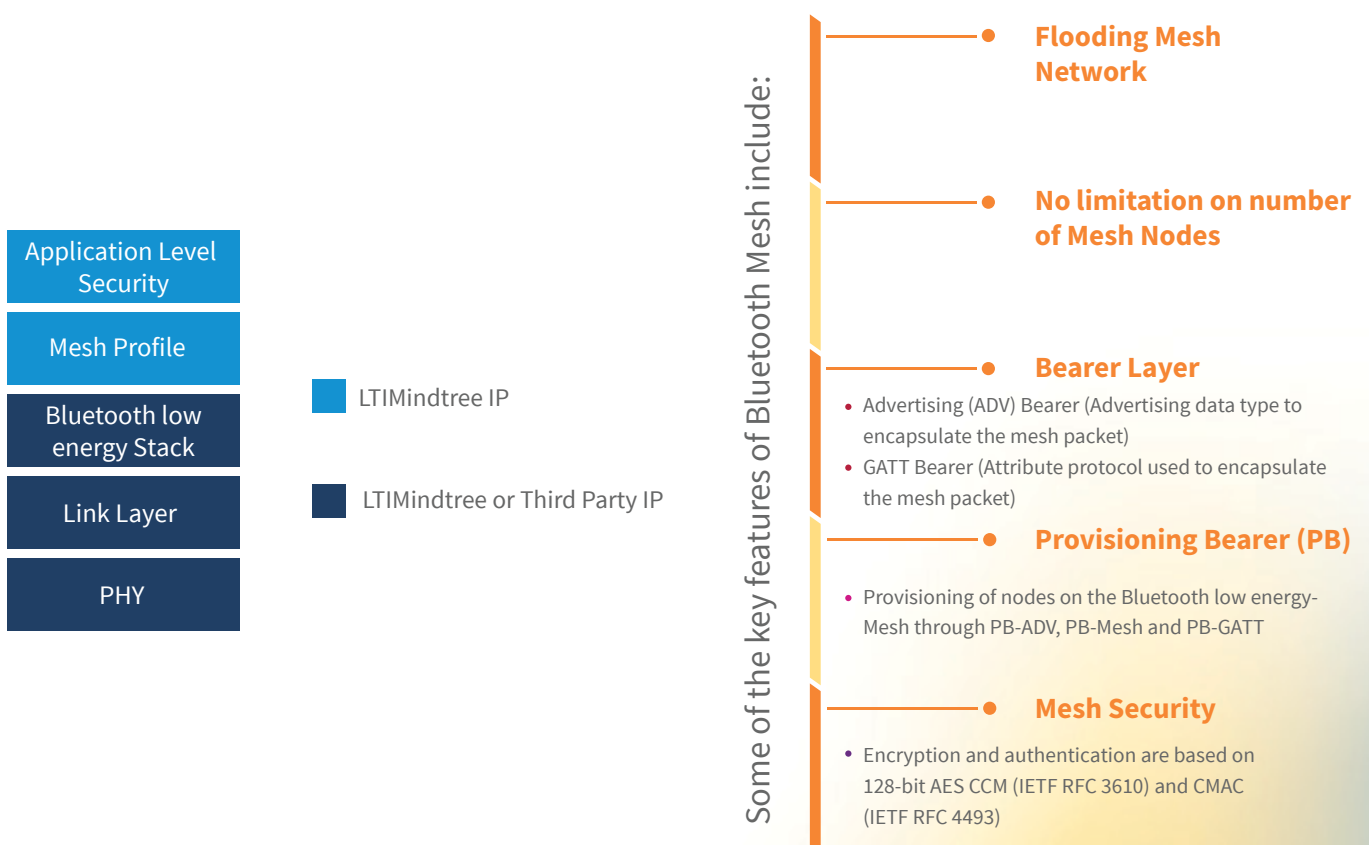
Application Level Security

Mesh Profile

Bluetooth low energy Stack

Link Layer

PHY

LTIMindtree IP

LTIMindtree or Third Party IP

Some of the key features of Bluetooth Mesh include:

Flooding Mesh Network

No limitation on number of Mesh Nodes

Bearer Layer

• Advertising (ADV) Bearer (Advertising data type to encapsulate the mesh packet)
• GATT Bearer (Attribute protocol used to encapsulate the mesh packet)

Provisioning Bearer (PB)

• Provisioning of nodes on the Bluetooth low energy-Mesh through PB-ADV, PB-Mesh and PB-GATT

Mesh Security

• Encryption and authentication are based on 128-bit AES CCM (IETF RFC 3610) and CMAC (IETF RFC 4493)